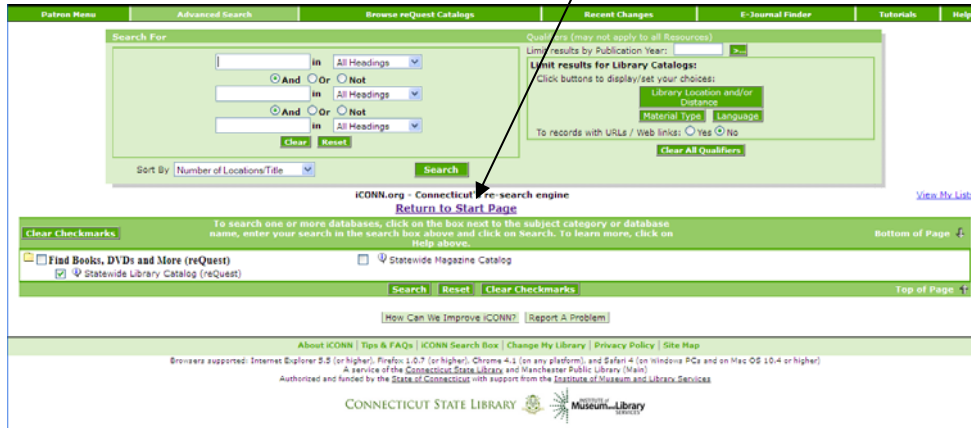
Patron Menu | Advanced Search | Browse reQuest Catalogs | Recent Changes | E-Journal Finder | Tutorials | Help

Search For

in All Headings

And Or Not

in All Headings

And Or Not

in All Headings

Clear Reset

Sort By Number of Locations/Title

Search

Qualifiers (may not apply to all Resources)

Limit results by Publication Year: >...

Limit results for Library Catalogs:

Click buttons to display/set your choices:

Library Location and/or Distance

Material Type Language

To records with URLs / Web links: Yes No

Clear All Qualifiers

iCONN.org - Connecticut's re-search engine

Return to Start Page

View My List

Clear Checkmarks

To search one or more databases, click on the box next to the subject category or database name, enter your search in the search box above and click on Search. To learn more, click on Help above.

Bottom of Page

Find Books, DVDs and More (reQuest)

Statewide Library Catalog (reQuest)

Statewide Magazine Catalog

Search Reset Clear Checkmarks

Top of Page

How Can We Improve iCONN? Report A Problem

About iCONN | Tips & FAQs | iCONN Search Box | Change My Library | Privacy Policy | Site Map

Browsers supported: Internet Explorer 5.5 (or higher), Firefox 1.0.7 (or higher), Chrome 4.1 (on any platform), and Safari 4 (on Windows PCs and on Mac OS 10.4 or higher)

A service of the Connecticut State Library and Manchester Public Library (Main)

Authorized and funded by the State of Connecticut with support from the Institute of Museum and Library Services

CONNECTICUT STATE LIBRARY

Institute of Museum and Library Services